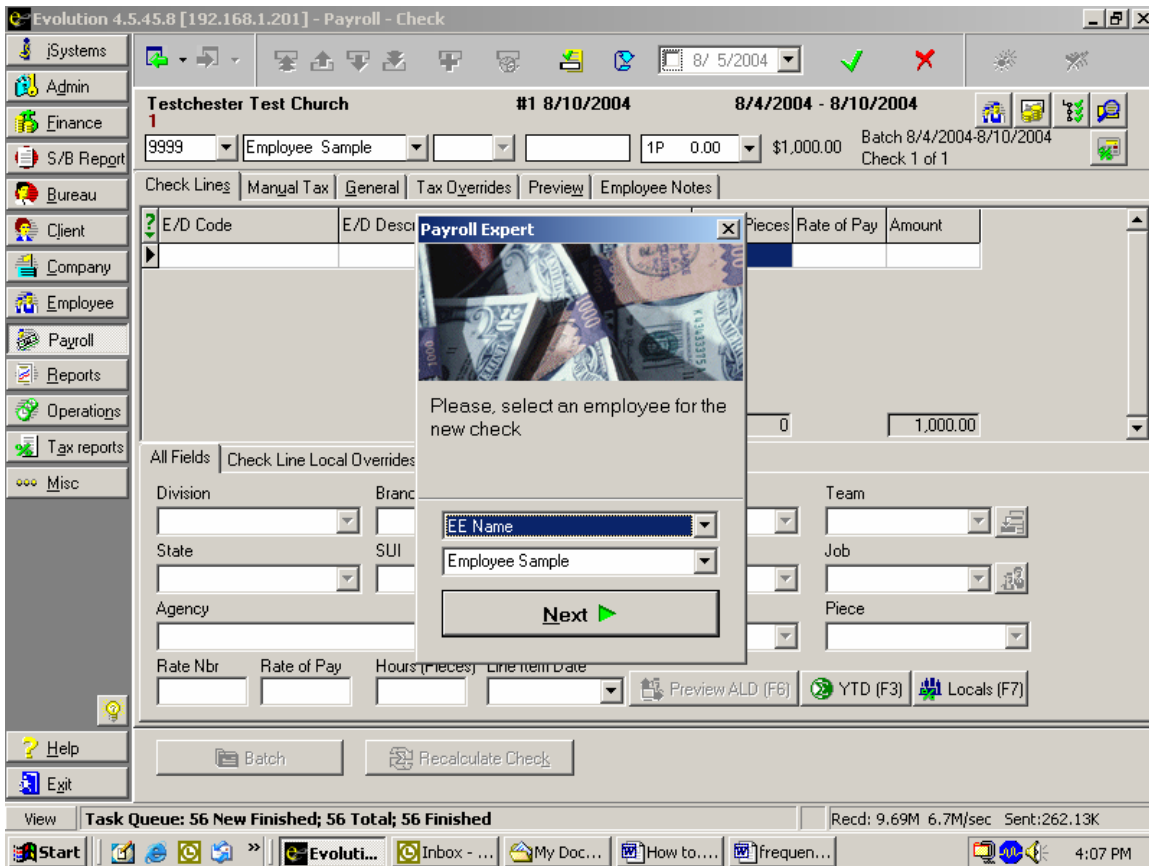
Evolution 4.5.45.8 [192.168.1.201] - Payroll - Check

iSystems
Admin
Finance
S/B Report
Bureau
Client
Company
Employee
Payroll
Reports
Operations
Tax reports
Misc

8/ 5/2004

Testchester Test Church
1
#1 8/10/2004
8/4/2004 - 8/10/2004

9999
Employee Sample
1P 0.00
$1,000.00
Batch 8/4/2004-8/10/2004
Check 1 of 1

Check Lines | Manual Tax | General | Tax Overrides | Preview | Employee Notes

| E/D Code | E/D Desc | Pieces | Rate of Pay | Amount |
|---|---|---|---|---|

0
1,000.00

All Fields | Check Line Local Overrides

Division
Branc
Team
State
SUI
Job
Agency
Piece
Rate Nbr
Rate of Pay
Hours (Pieces)
Line Item Date

Preview ALD (F6)
YTD (F3)
Locals (F7)

Payroll Expert

Please, select an employee for the new check

EE Name
Employee Sample
Next

Help
Exit

Batch
Recalculate Check

View
Task Queue: 56 New Finished; 56 Total; 56 Finished
Recd: 9.69M 6.7M/sec Sent:262.13K

Start
Evoluti...
Inbox - ...
My Doc...
How to....
frequen...
4:07 PM